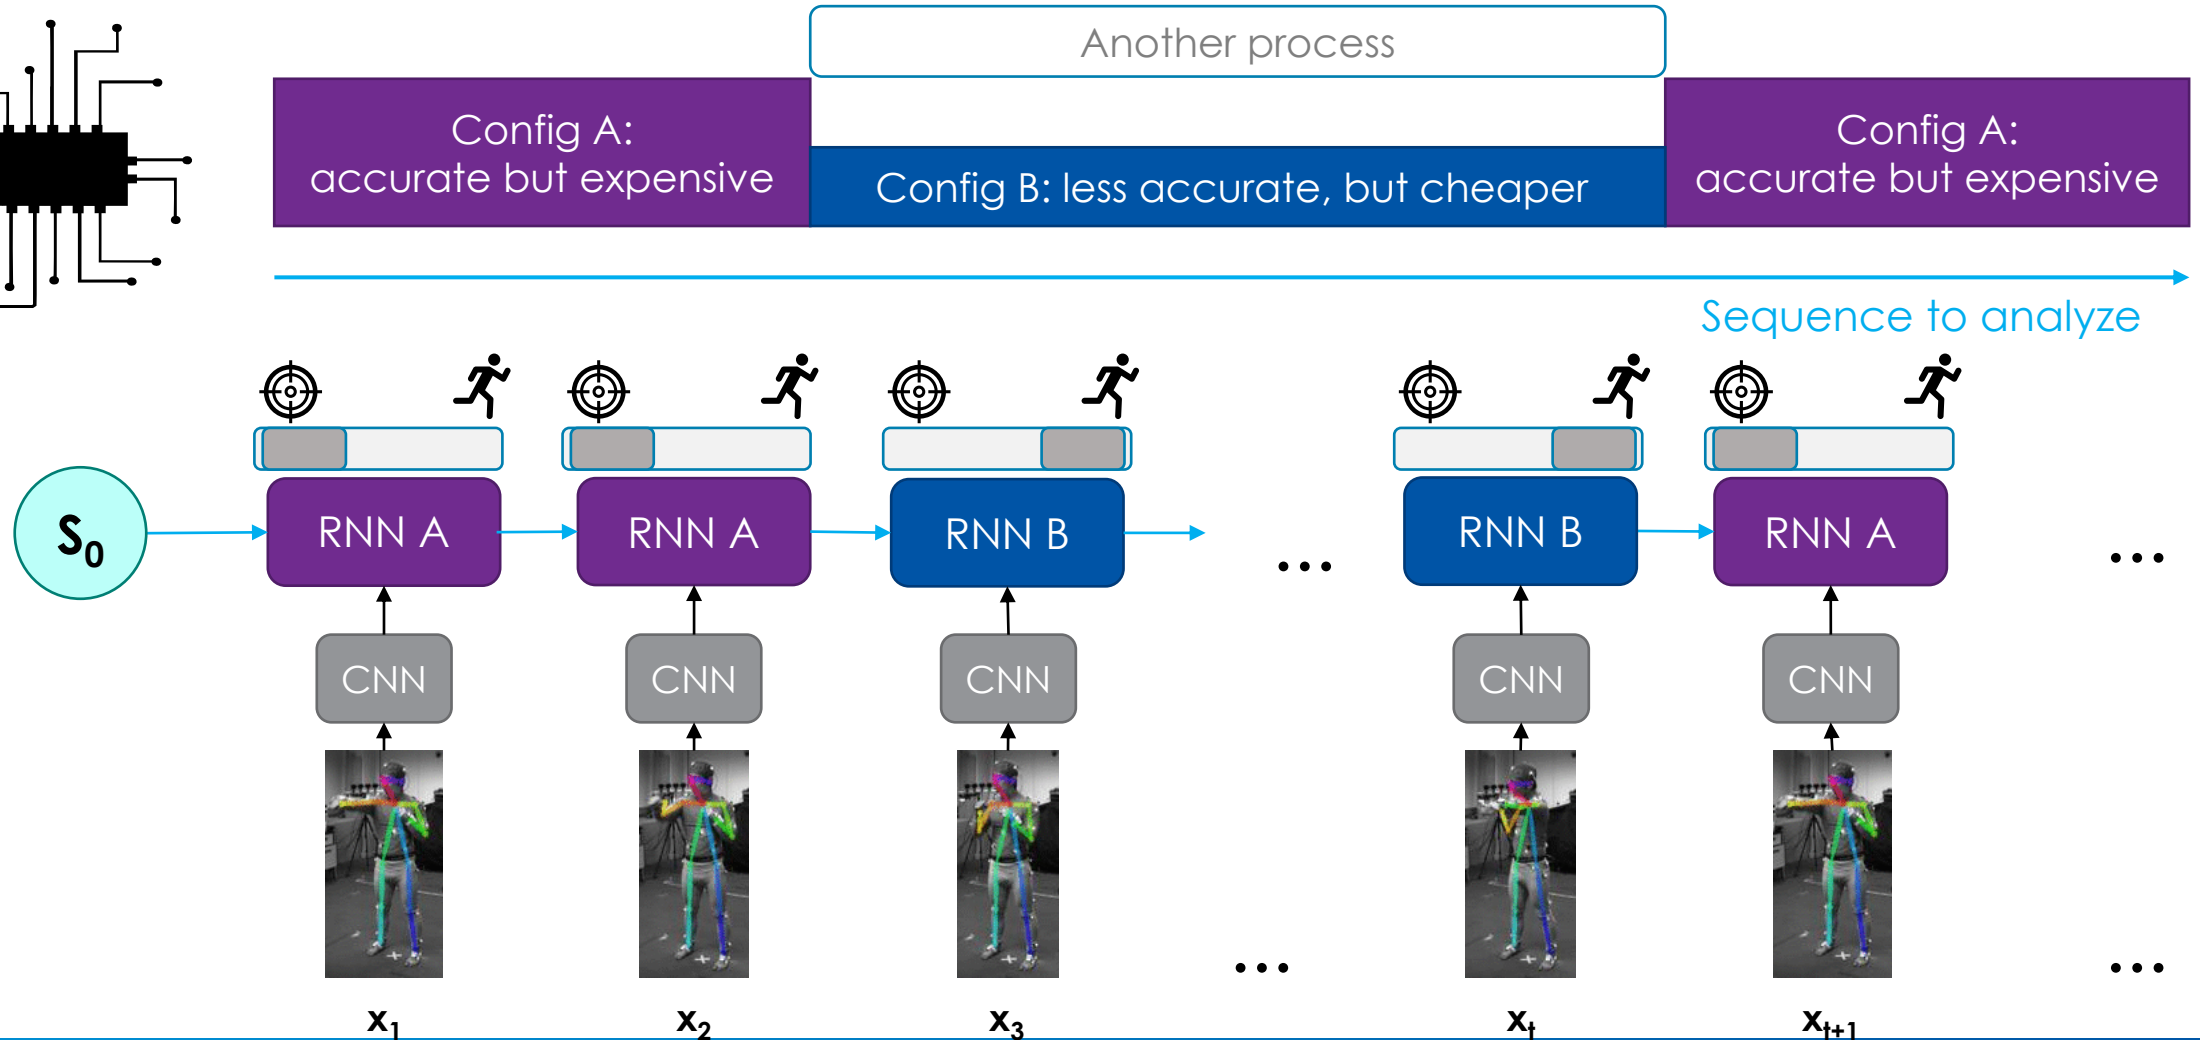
Another process

Config A: accurate but expensive

Config B: less accurate, but cheaper

Config A: accurate but expensive

Sequence to analyze

$S_0$

RNN A

RNN A

RNN B

...

RNN B

RNN A

...

CNN

CNN

CNN

CNN

CNN

...

...

$x_1$

$x_2$

$x_3$

$x_t$

$x_{t+1}$